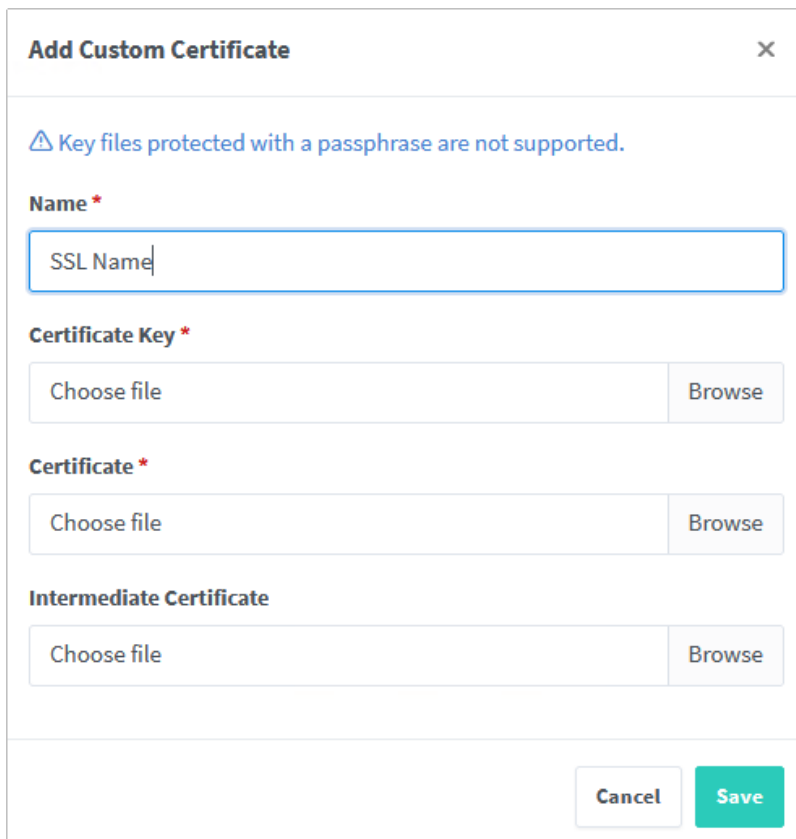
Add Custom Certificate ×

⚠ Key files protected with a passphrase are not supported.

Name *

SSL Name

Certificate Key *

Choose file Browse

Certificate *

Choose file Browse

Intermediate Certificate

Choose file Browse

Cancel Save